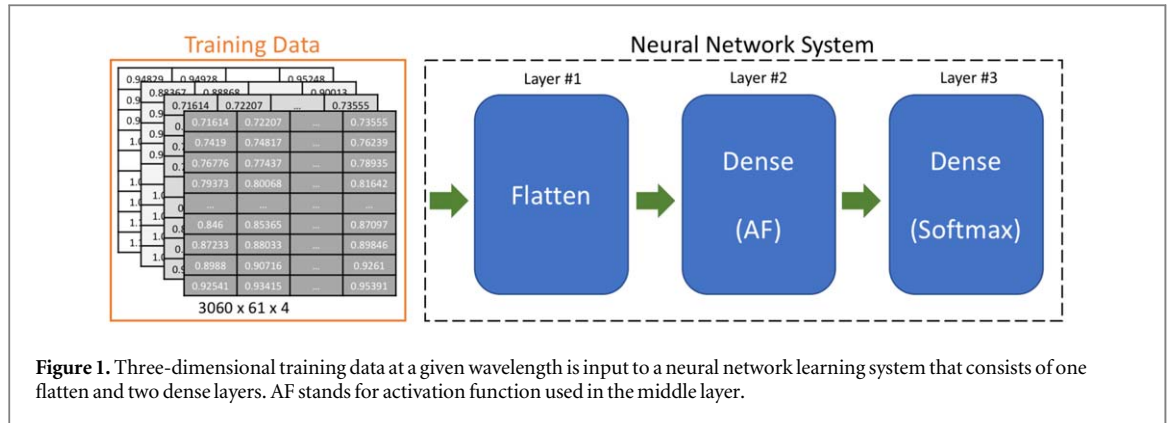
Training Data

0.94829 0.94928 0.95248
0.88367 0.88868 0.90013
0.71614 0.72207 ... 0.73555

| 0.71614 | 0.72207 | ... | 0.73555 |
|---|---|---|---|
| 0.7419 | 0.74817 | ... | 0.76239 |
| 0.76776 | 0.77437 | ... | 0.78935 |
| 0.79373 | 0.80068 | ... | 0.81642 |
| ... | ... | ... | ... |
| 0.846 | 0.85365 | ... | 0.87097 |
| 0.87233 | 0.88033 | ... | 0.89846 |
| 0.8988 | 0.90716 | ... | 0.9261 |
| 0.92541 | 0.93415 | ... | 0.95391 |

3060 x 61 x 4

Neural Network System

Layer #1
Flatten

Layer #2
Dense
(AF)

Layer #3
Dense
(Softmax)

**Figure 1.** Three-dimensional training data at a given wavelength is input to a neural network learning system that consists of one flatten and two dense layers. AF stands for activation function used in the middle layer.